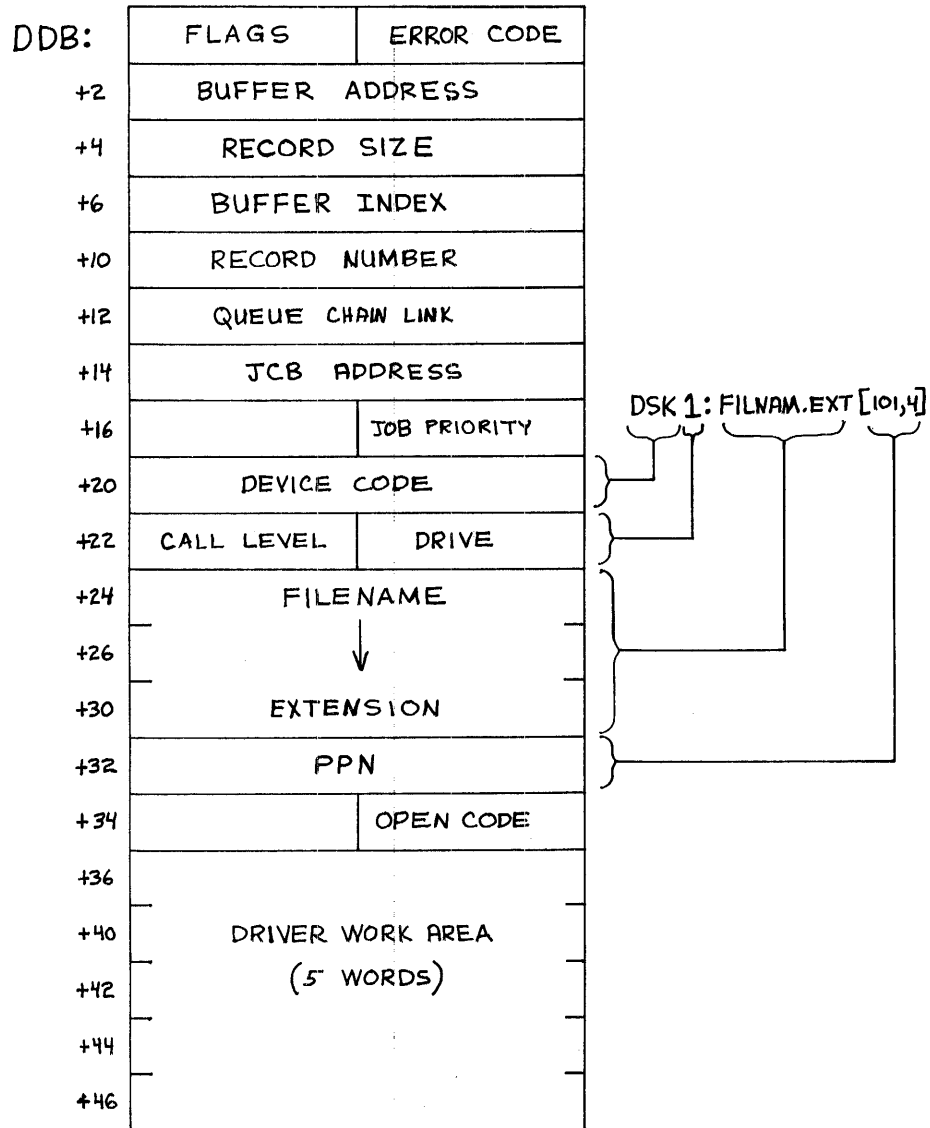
DDB:

| | | |
|---|---|---|
| | FLAGS | ERROR CODE |
| +2 | BUFFER ADDRESS | |
| +4 | RECORD SIZE | |
| +6 | BUFFER INDEX | |
| +10 | RECORD NUMBER | |
| +12 | QUEUE CHAIN LINK | |
| +14 | JCB ADDRESS | |
| +16 | | JOB PRIORITY |
| +20 | DEVICE CODE | |
| +22 | CALL LEVEL | DRIVE |
| +24 | FILENAME | |
| +26 | ↓ | |
| +30 | EXTENSION | |
| +32 | PPN | |
| +34 | | OPEN CODE |
| +36 | | |
| +40 | DRIVER WORK AREA | |
| +42 | (5 WORDS) | |
| +44 | | |
| +46 | | |

DSK 1: FILNAM.EXT [101,4]